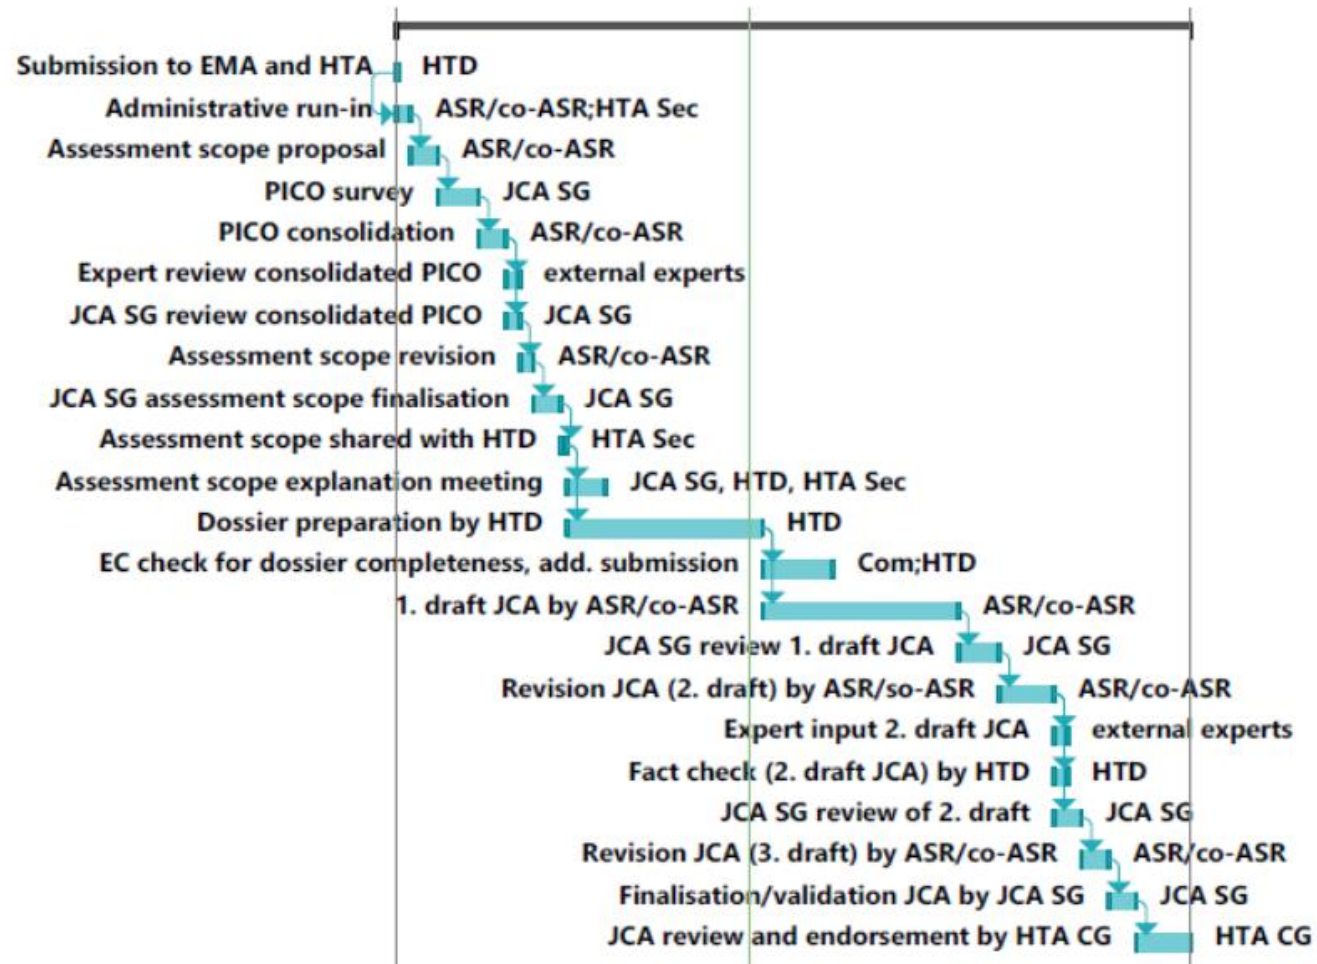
Submission to EMA and HTA HTD
Administrative run-in ASR/co-ASR;HTA Sec
Assessment scope proposal ASR/co-ASR
PICO survey JCA SG
PICO consolidation ASR/co-ASR
Expert review consolidated PICO external experts
JCA SG review consolidated PICO JCA SG
Assessment scope revision ASR/co-ASR
JCA SG assessment scope finalisation JCA SG
Assessment scope shared with HTD HTA Sec
Assessment scope explanation meeting JCA SG, HTD, HTA Sec
Dossier preparation by HTD HTD
EC check for dossier completeness, add. submission Com;HTD
1. draft JCA by ASR/co-ASR ASR/co-ASR
JCA SG review 1. draft JCA JCA SG
Revision JCA (2. draft) by ASR/so-ASR ASR/co-ASR
Expert input 2. draft JCA external experts
Fact check (2. draft JCA) by HTD HTD
JCA SG review of 2. draft JCA SG
Revision JCA (3. draft) by ASR/co-ASR ASR/co-ASR
Finalisation/validation JCA by JCA SG JCA SG
JCA review and endorsement by HTA CG HTA CG